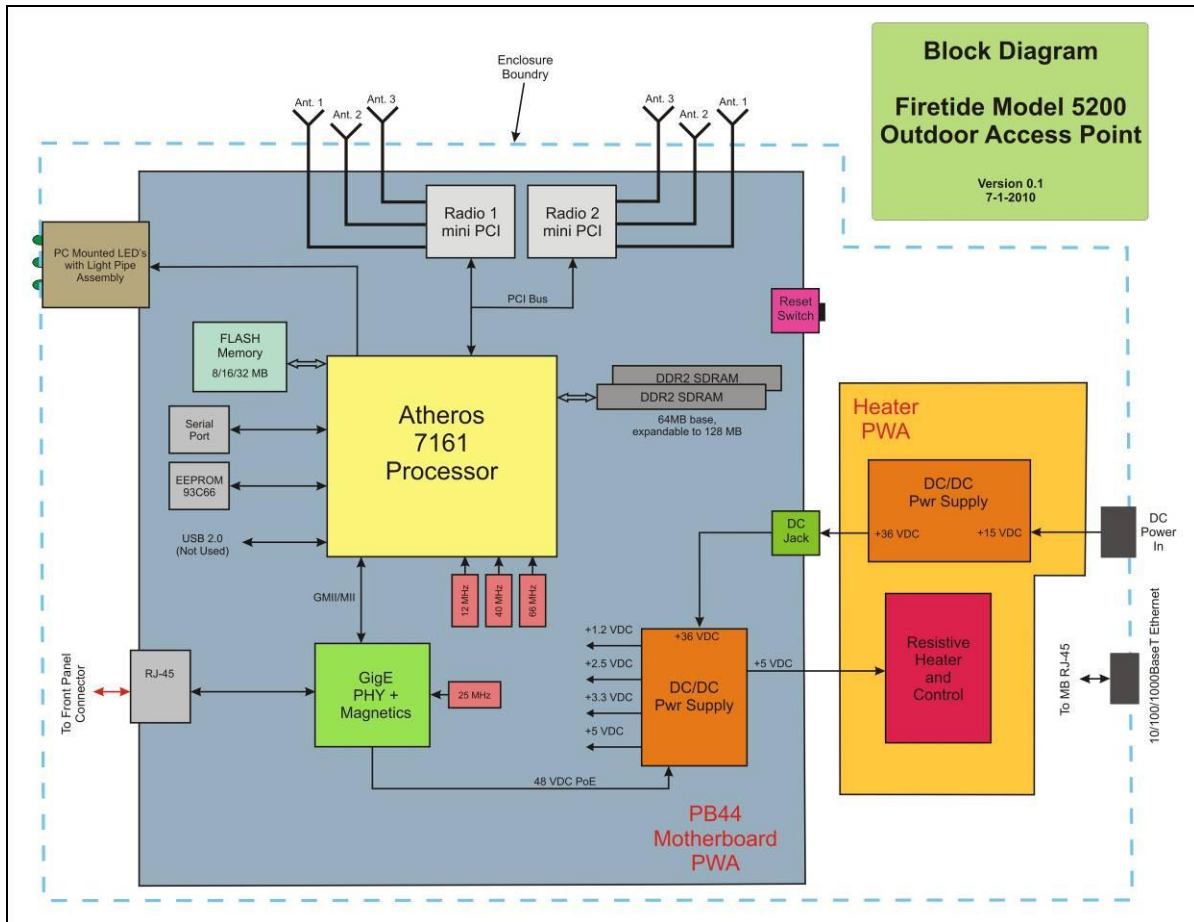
Block Diagram

Firetide Model 5200 Outdoor Access Point

Version 0.1
7-1-2010

Enclosure Boundry

Ant. 1
Ant. 2
Ant. 3

Ant. 3
Ant. 2
Ant. 1

Radio 1 mini PCI

Radio 2 mini PCI

PC Mounted LED's with Light Pipe Assembly

PCI Bus

Reset Switch

FLASH Memory 8/16/32 MB

Atheros 7161 Processor

DDR2 SDRAM
DDR2 SDRAM
64MB base, expandable to 128 MB

Serial Port

EEPROM 93C66

USB 2.0 (Not Used)

12 MHz
40 MHz
66 MHz

GMII/MII

Heater PWA

DC/DC Pwr Supply
+36 VDC
+15 VDC

DC Jack

DC Power In

Resistive Heater and Control

To MB RJ-45

10/100/1000BaseT Ethernet

To Front Panel Connector

RJ-45

GigE PHY + Magnetics

25 MHz

+1.2 VDC
+2.5 VDC
+3.3 VDC
+5 VDC
+36 VDC

DC/DC Pwr Supply

+5 VDC

48 VDC PoE

PB44 Motherboard PWA